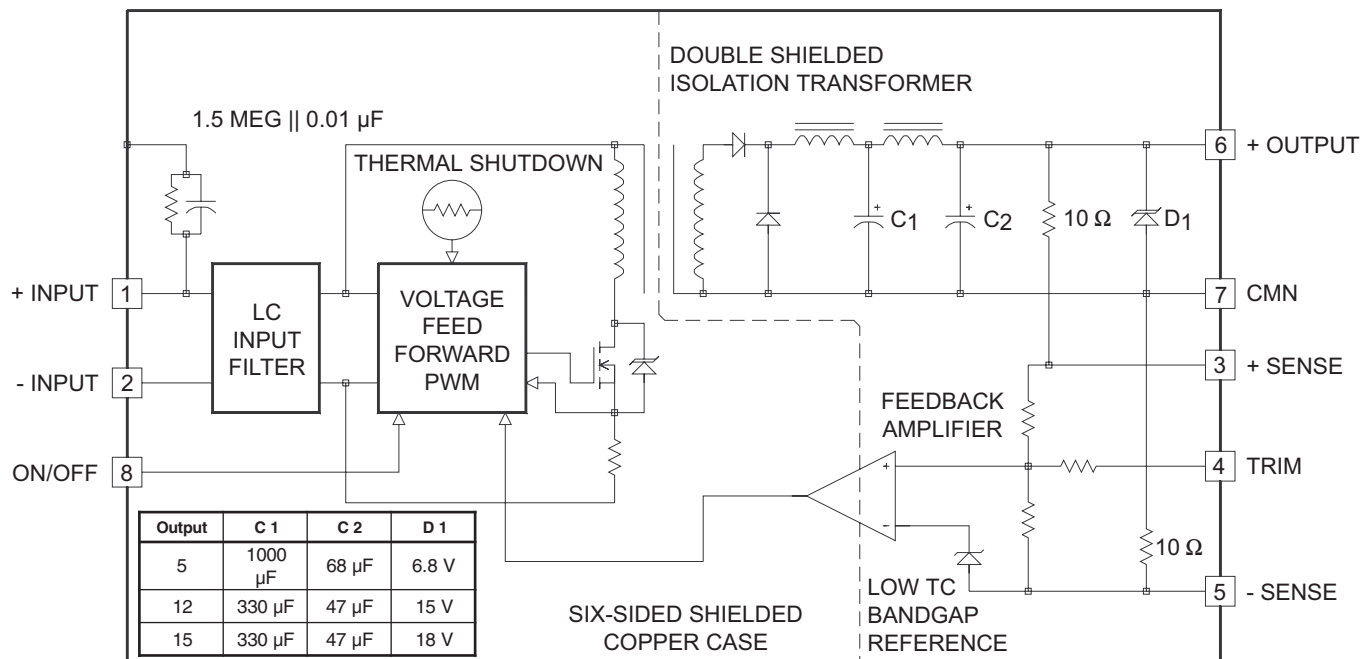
DOUBLE SHIELDED
ISOLATION TRANSFORMER

1.5 MEG || 0.01 µF

THERMAL SHUTDOWN

6 + OUTPUT

$C_1$ $C_2$ 10 Ω $D_1$

+ INPUT 1

LC INPUT FILTER

VOLTAGE FEED FORWARD PWM

7 CMN

- INPUT 2

3 + SENSE

FEEDBACK AMPLIFIER

ON/OFF 8

4 TRIM

+

-

10 Ω

5 - SENSE

LOW TC BANDGAP REFERENCE

SIX-SIDED SHIELDED COPPER CASE

| Output | C 1 | C 2 | D 1 |
|---|---|---|---|
| 5 | 1000 µF | 68 µF | 6.8 V |
| 12 | 330 µF | 47 µF | 15 V |
| 15 | 330 µF | 47 µF | 18 V |